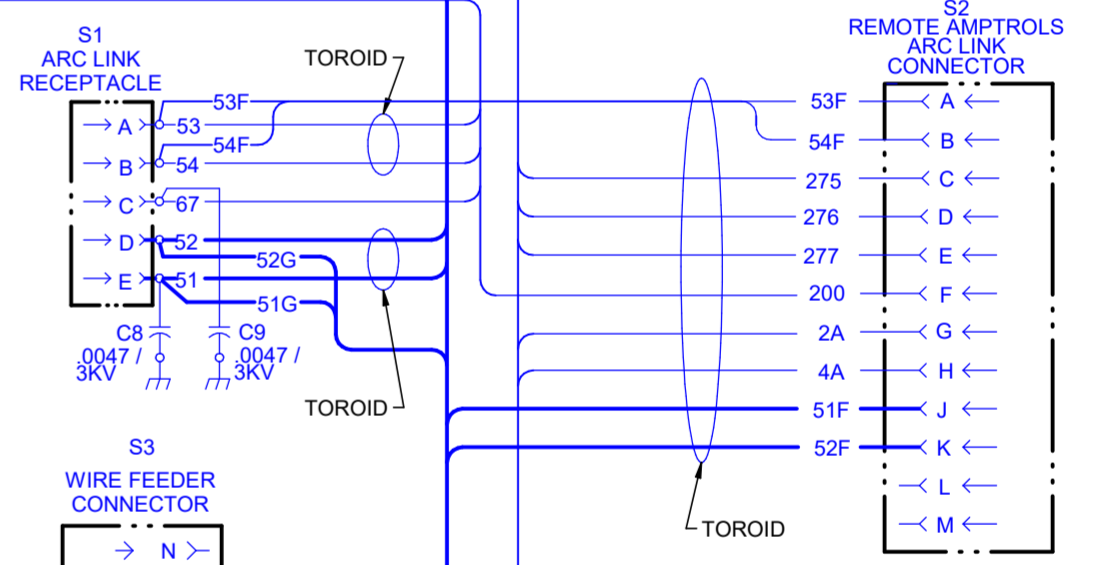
S1
ARC LINK
RECEPTACLE

A
B
C
D
E

53F
53
54F
54
67
52
52G
51
51G

TOROID
TOROID

C8
.0047 /
3KV

C9
.0047 /
3KV

S3
WIRE FEEDER
CONNECTOR

N

S2
REMOTE AMPTROLS
ARC LINK
CONNECTOR

53F
54F
275
276
277
200
2A
4A
51F
52F

A
B
C
D
E
F
G
H
J
K
L
M

TOROID